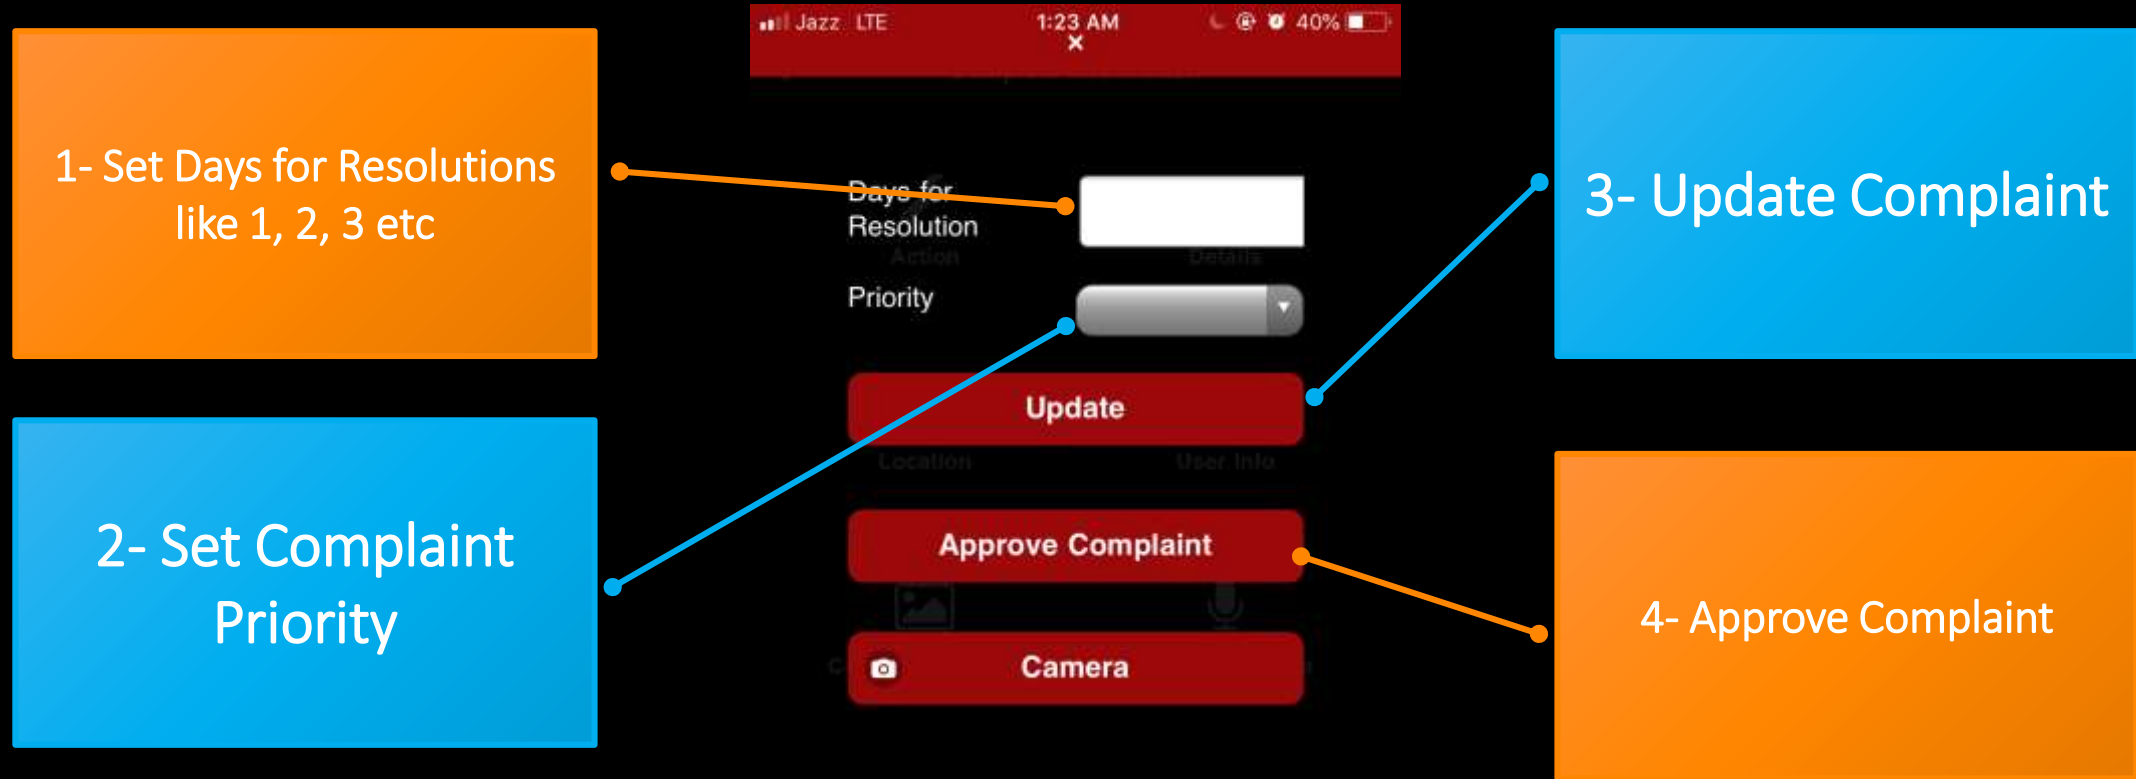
1- Set Days for Resolutions like 1, 2, 3 etc

2- Set Complaint Priority

Jazz LTE 1:23 AM 40%

×

Days for Resolution

Action Details

Priority

Update

Location User Info

Approve Complaint

Camera

3- Update Complaint

4- Approve Complaint